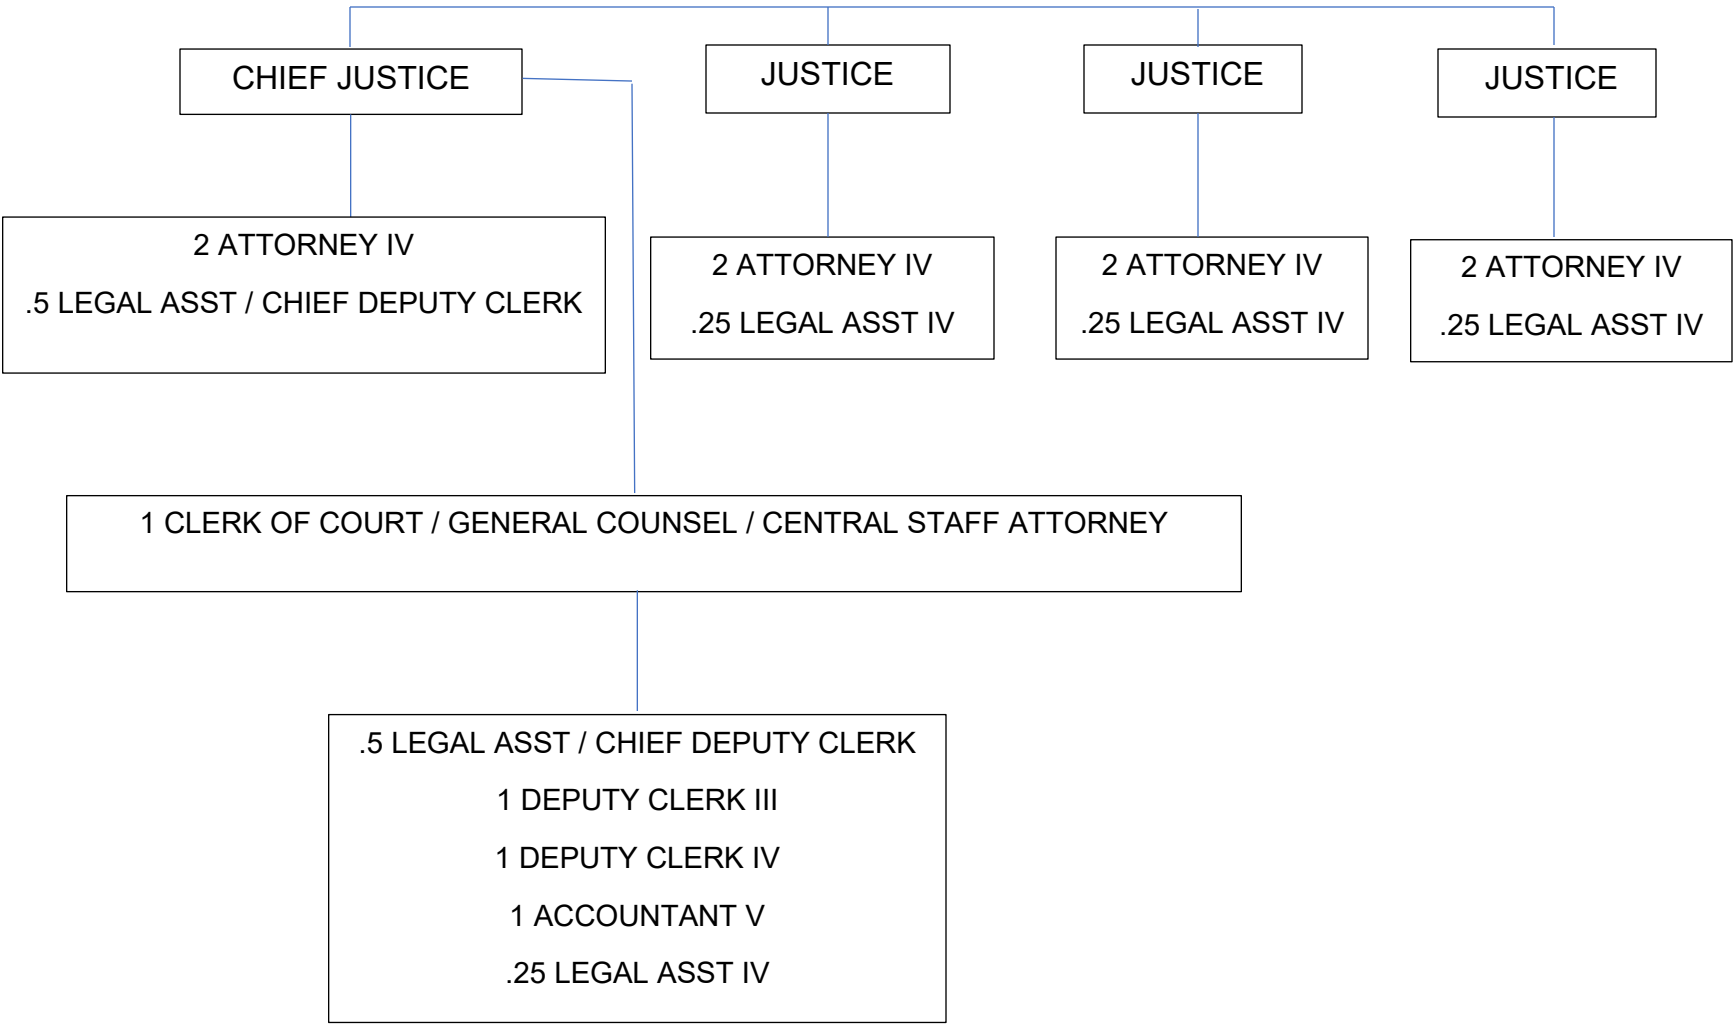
CHIEF JUSTICE

JUSTICE

JUSTICE

JUSTICE

2 ATTORNEY IV

.5 LEGAL ASST / CHIEF DEPUTY CLERK

2 ATTORNEY IV

.25 LEGAL ASST IV

2 ATTORNEY IV

.25 LEGAL ASST IV

2 ATTORNEY IV

.25 LEGAL ASST IV

1 CLERK OF COURT / GENERAL COUNSEL / CENTRAL STAFF ATTORNEY

.5 LEGAL ASST / CHIEF DEPUTY CLERK

1 DEPUTY CLERK III

1 DEPUTY CLERK IV

1 ACCOUNTANT V

.25 LEGAL ASST IV